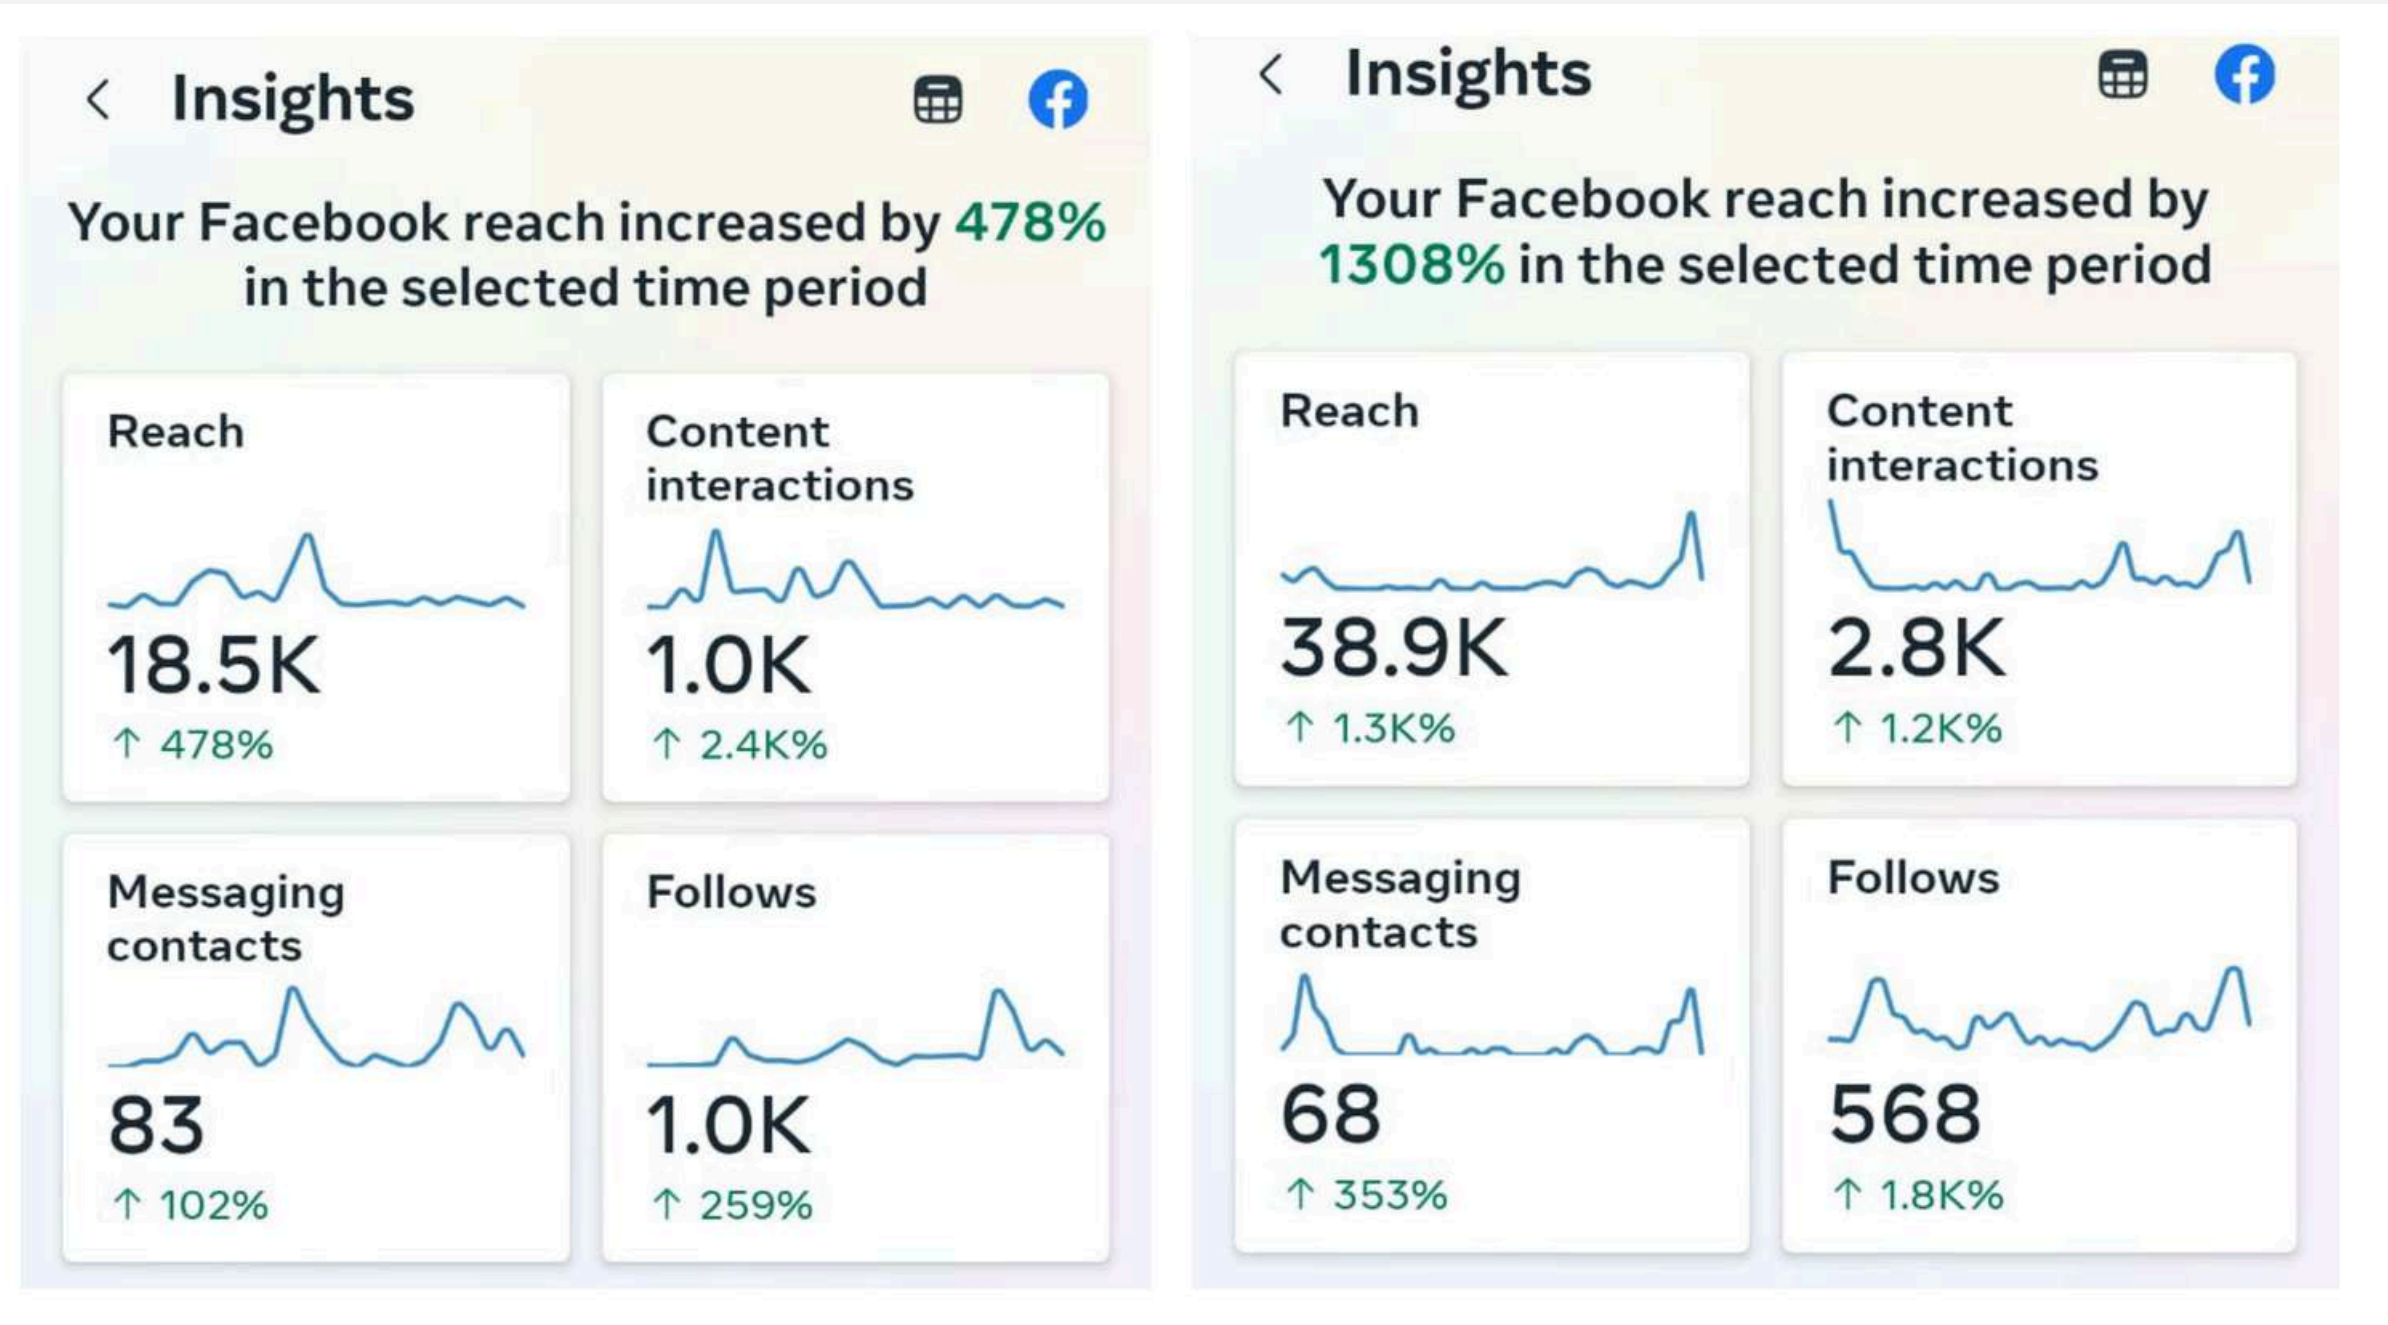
Insights

Your Facebook reach increased by 478% in the selected time period

Reach

18.5K

↑ 478%

Content interactions

1.0K

↑ 2.4K%

Messaging contacts

83

↑ 102%

Follows

1.0K

↑ 259%

Insights

Your Facebook reach increased by 1308% in the selected time period

Reach

38.9K

↑ 1.3K%

Content interactions

2.8K

↑ 1.2K%

Messaging contacts

68

↑ 353%

Follows

568

↑ 1.8K%